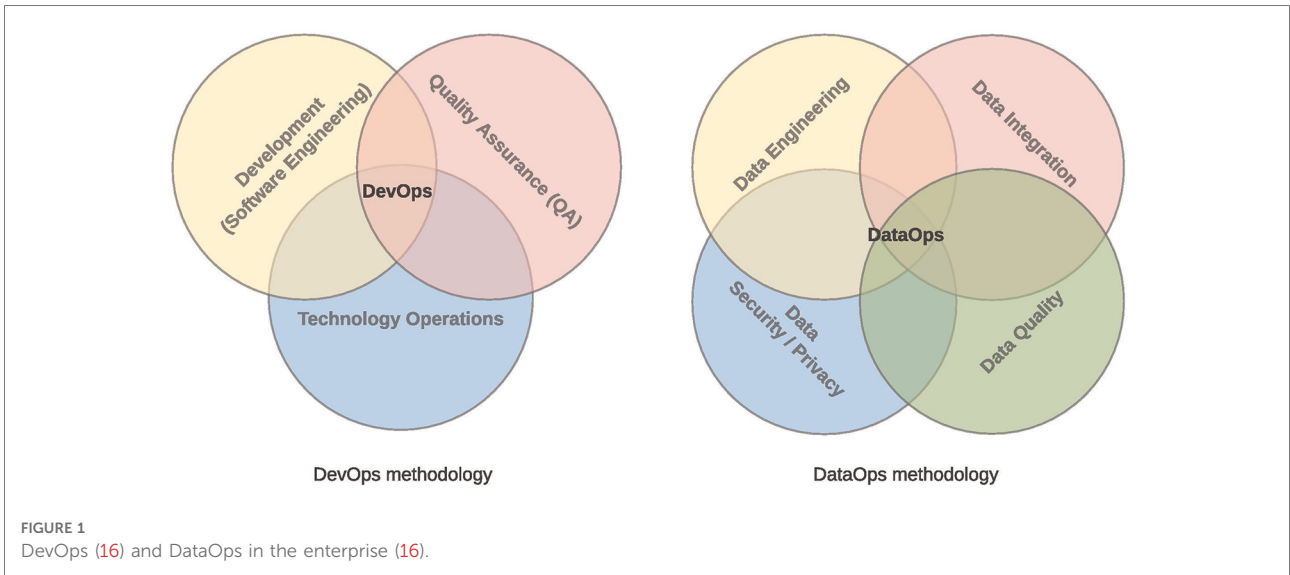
Development (Software Engineering)

Quality Assurance (QA)

DevOps

Technology Operations

DevOps methodology

Data Engineering

Data Integration

DataOps

Data Security / Privacy

Data Quality

DataOps methodology

FIGURE 1
DevOps (16) and DataOps in the enterprise (16).